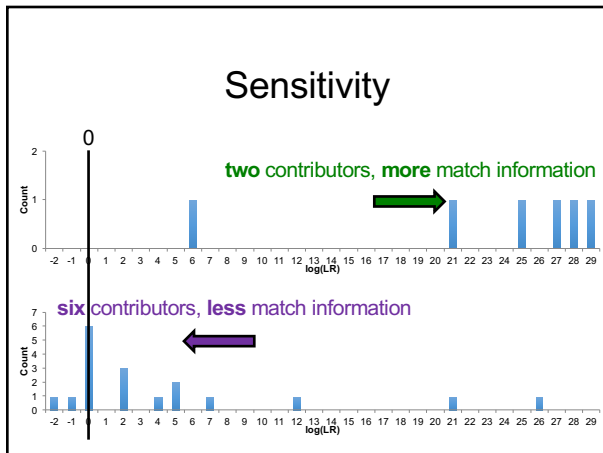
Sensitivity

0

two contributors, more match information

2
1
0
Count

-2 -1 0 1 2 3 4 5 6 7 8 9 10 11 12 13 14 15 16 17 18 19 20 21 22 23 24 25 26 27 28 29
log(LR)

six contributors, less match information

7
6
5
4
3
2
1
0
Count

-2 -1 0 1 2 3 4 5 6 7 8 9 10 11 12 13 14 15 16 17 18 19 20 21 22 23 24 25 26 27 28 29
log(LR)